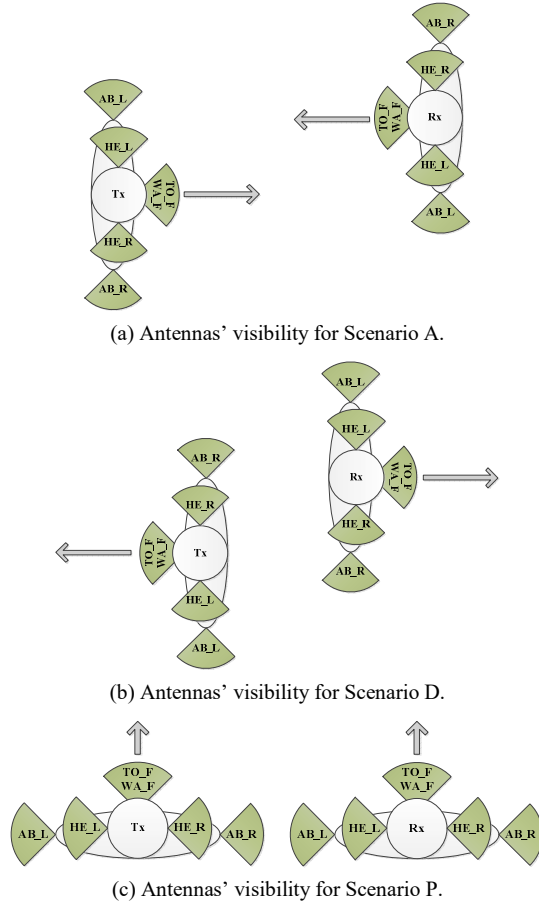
AB_R
HE_R
TO_F WA_F
Rx
HE_L
AB_L
AB_L
HE_L
Tx
TO_F WA_F
HE_R
AB_R

(a) Antennas' visibility for Scenario A.

AB_L
HE_L
Rx
TO_F WA_F
HE_R
AB_R
AB_R
HE_R
TO_F WA_F
Tx
HE_L
AB_L

(b) Antennas' visibility for Scenario D.

TO_F WA_F
AB_L
HE_L
Tx
HE_R
AB_R
TO_F WA_F
AB_L
HE_L
Rx
HE_R
AB_R

(c) Antennas' visibility for Scenario P.